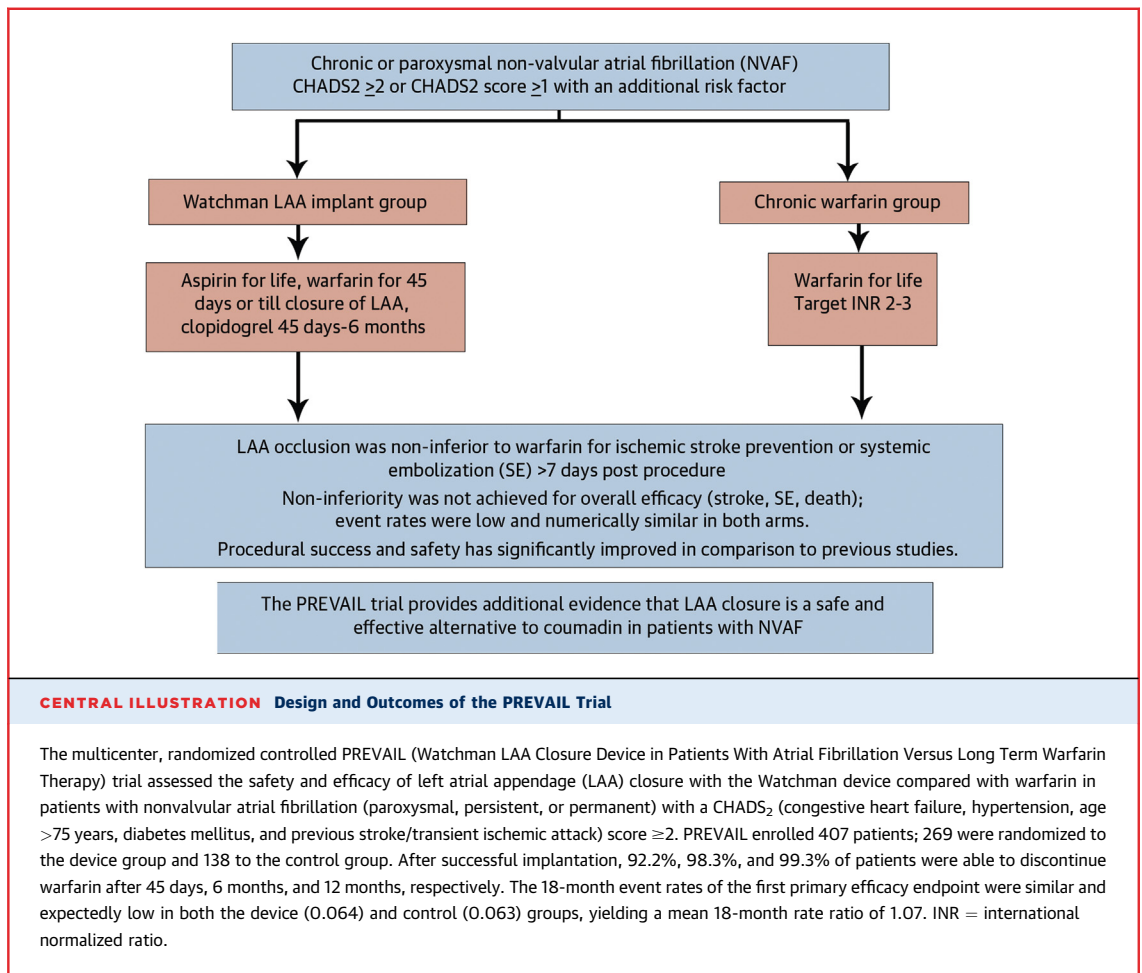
Chronic or paroxysmal non-valvular atrial fibrillation (NVAF)
CHADS2 $\geq$2 or CHADS2 score $\geq$1 with an additional risk factor

Watchman LAA implant group

Chronic warfarin group

Aspirin for life, warfarin for 45 days or till closure of LAA, clopidogrel 45 days-6 months

Warfarin for life
Target INR 2-3

LAA occlusion was non-inferior to warfarin for ischemic stroke prevention or systemic embolization (SE) >7 days post procedure
Non-inferiority was not achieved for overall efficacy (stroke, SE, death); event rates were low and numerically similar in both arms.
Procedural success and safety has significantly improved in comparison to previous studies.

The PREVAIL trial provides additional evidence that LAA closure is a safe and effective alternative to coumadin in patients with NVAF

CENTRAL ILLUSTRATION Design and Outcomes of the PREVAIL Trial

The multicenter, randomized controlled PREVAIL (Watchman LAA Closure Device in Patients With Atrial Fibrillation Versus Long Term Warfarin Therapy) trial assessed the safety and efficacy of left atrial appendage (LAA) closure with the Watchman device compared with warfarin in patients with nonvalvular atrial fibrillation (paroxysmal, persistent, or permanent) with a $CHADS_2$ (congestive heart failure, hypertension, age >75 years, diabetes mellitus, and previous stroke/transient ischemic attack) score $\geq$2. PREVAIL enrolled 407 patients; 269 were randomized to the device group and 138 to the control group. After successful implantation, 92.2%, 98.3%, and 99.3% of patients were able to discontinue warfarin after 45 days, 6 months, and 12 months, respectively. The 18-month event rates of the first primary efficacy endpoint were similar and expectedly low in both the device (0.064) and control (0.063) groups, yielding a mean 18-month rate ratio of 1.07. INR = international normalized ratio.